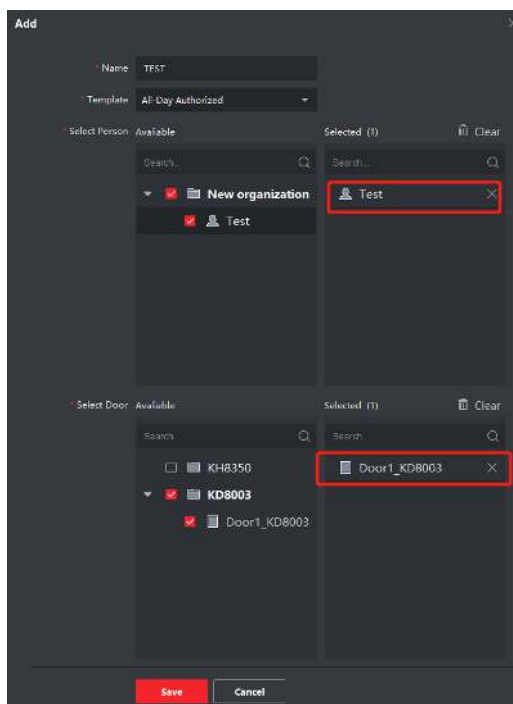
Add

* Name TEST

* Template All-Day Authorized

* Select Person Available

Search...

New organization

Test

Selected (1) Clear

Search...

Test

* Select Door Available

Search

KH8350

KD8003

Door1_KD8003

Selected (1) Clear

Search

Door1_KD8003

Save Cancel